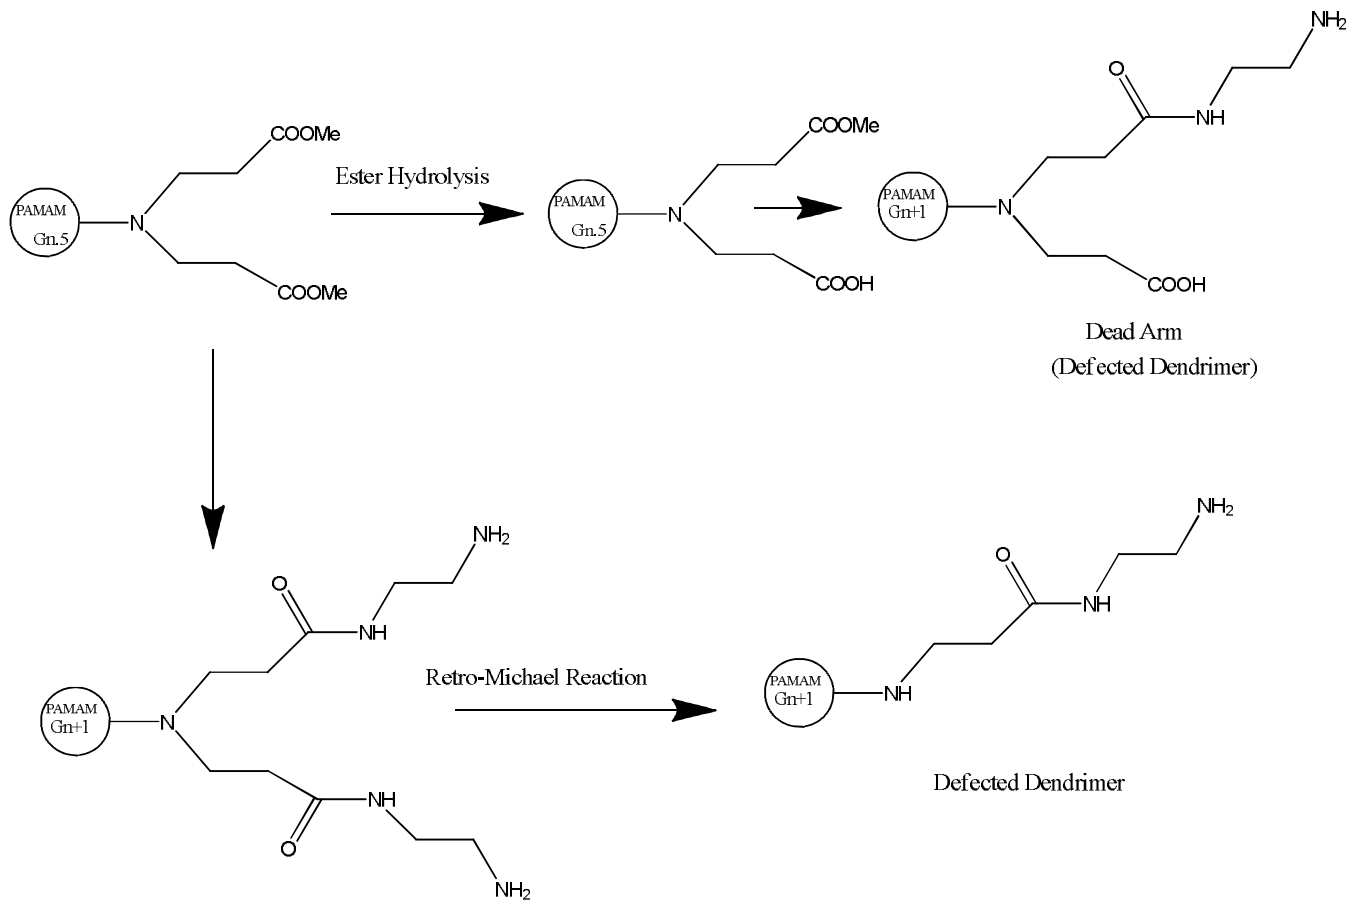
PAMAM Gn.5

N

COOMe

COOMe

Ester Hydrolysis

PAMAM Gn.5

N

COOMe

COOH

PAMAM Gn+1

N

O

NH

$NH_2$

COOH

Dead Arm
(Defected Dendrimer)

PAMAM Gn+1

N

O

NH

$NH_2$

NH

O

$NH_2$

Retro-Michael Reaction

PAMAM Gn+1

NH

O

NH

$NH_2$

Defected Dendrimer